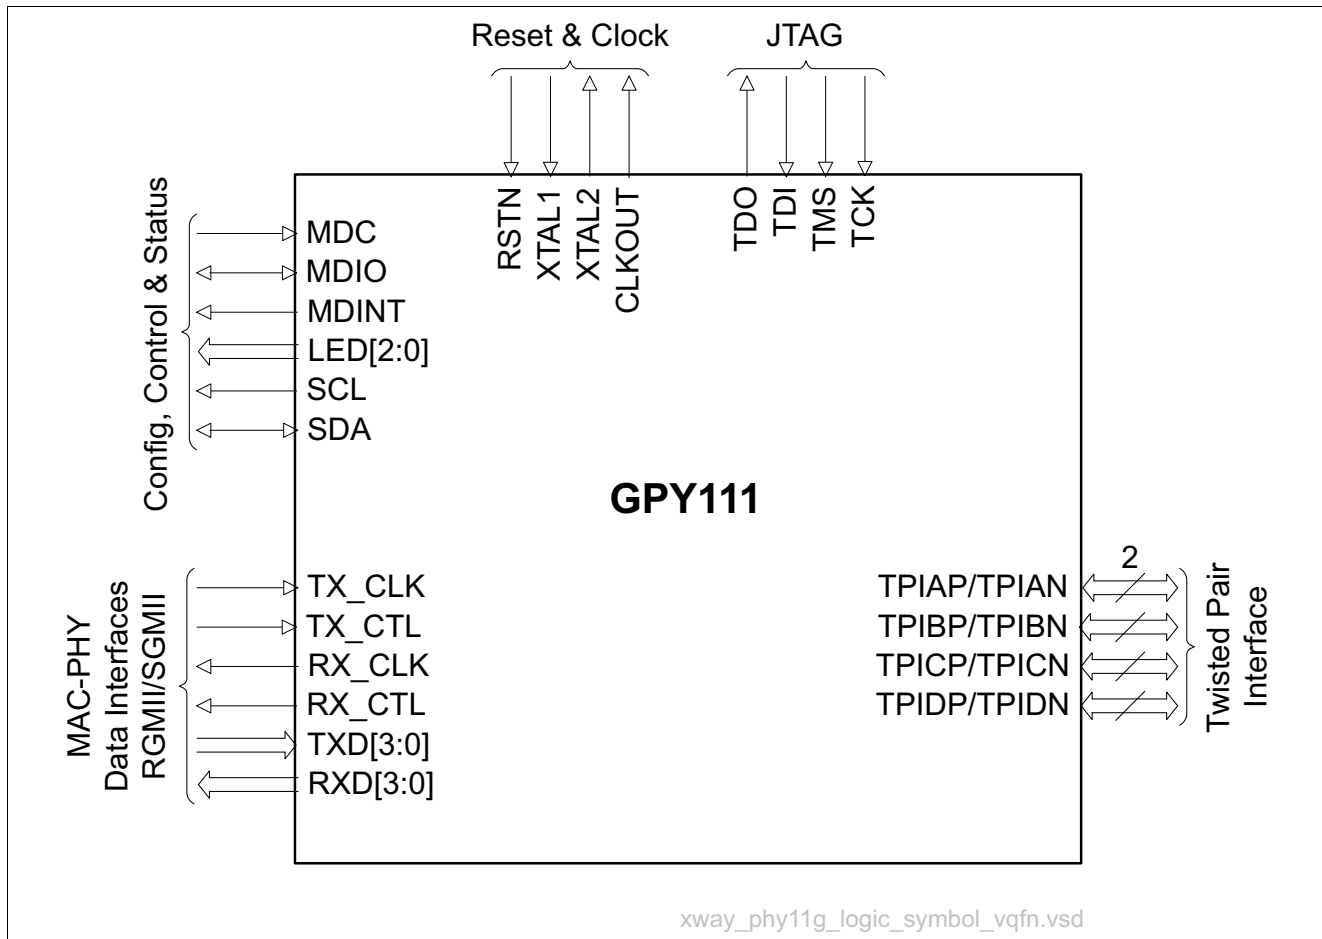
Reset & Clock
JTAG
RSTN
XTAL1
XTAL2
CLKOUT
TDO
TDI
TMS
TCK

Config, Control & Status
MDC
MDIO
MDINT
LED[2:0]
SCL
SDA

GPY111

MAC-PHY
Data Interfaces
RGMII/SGMII
TX_CLK
TX_CTL
RX_CLK
RX_CTL
TXD[3:0]
RXD[3:0]

2
TPIAP/TPIAN
TPIBP/TPIBN
TPICP/TPICN
TPIDP/TPIDN
Twisted Pair
Interface

xway_phy11g_logic_symbol_vqfn.vsd